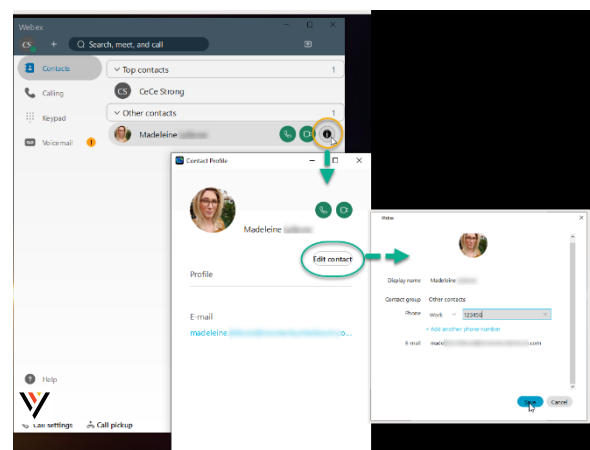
Webex

CS

Search, meet, and call

Contacts

Calling

Keypad

Voicemail

Top contacts 1

CS CeCe Strong

Other contacts 1

Madeleine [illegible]

Contact Profile

Madeleine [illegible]

Edit contact

Profile

E-mail

madeleine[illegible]o...

Help

Call settings

Call pickup

Webex

Display name Madeleine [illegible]

Contact group Other contacts

Phone Work 123456

+ Add another phone number

E-mail made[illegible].com

Save Cancel